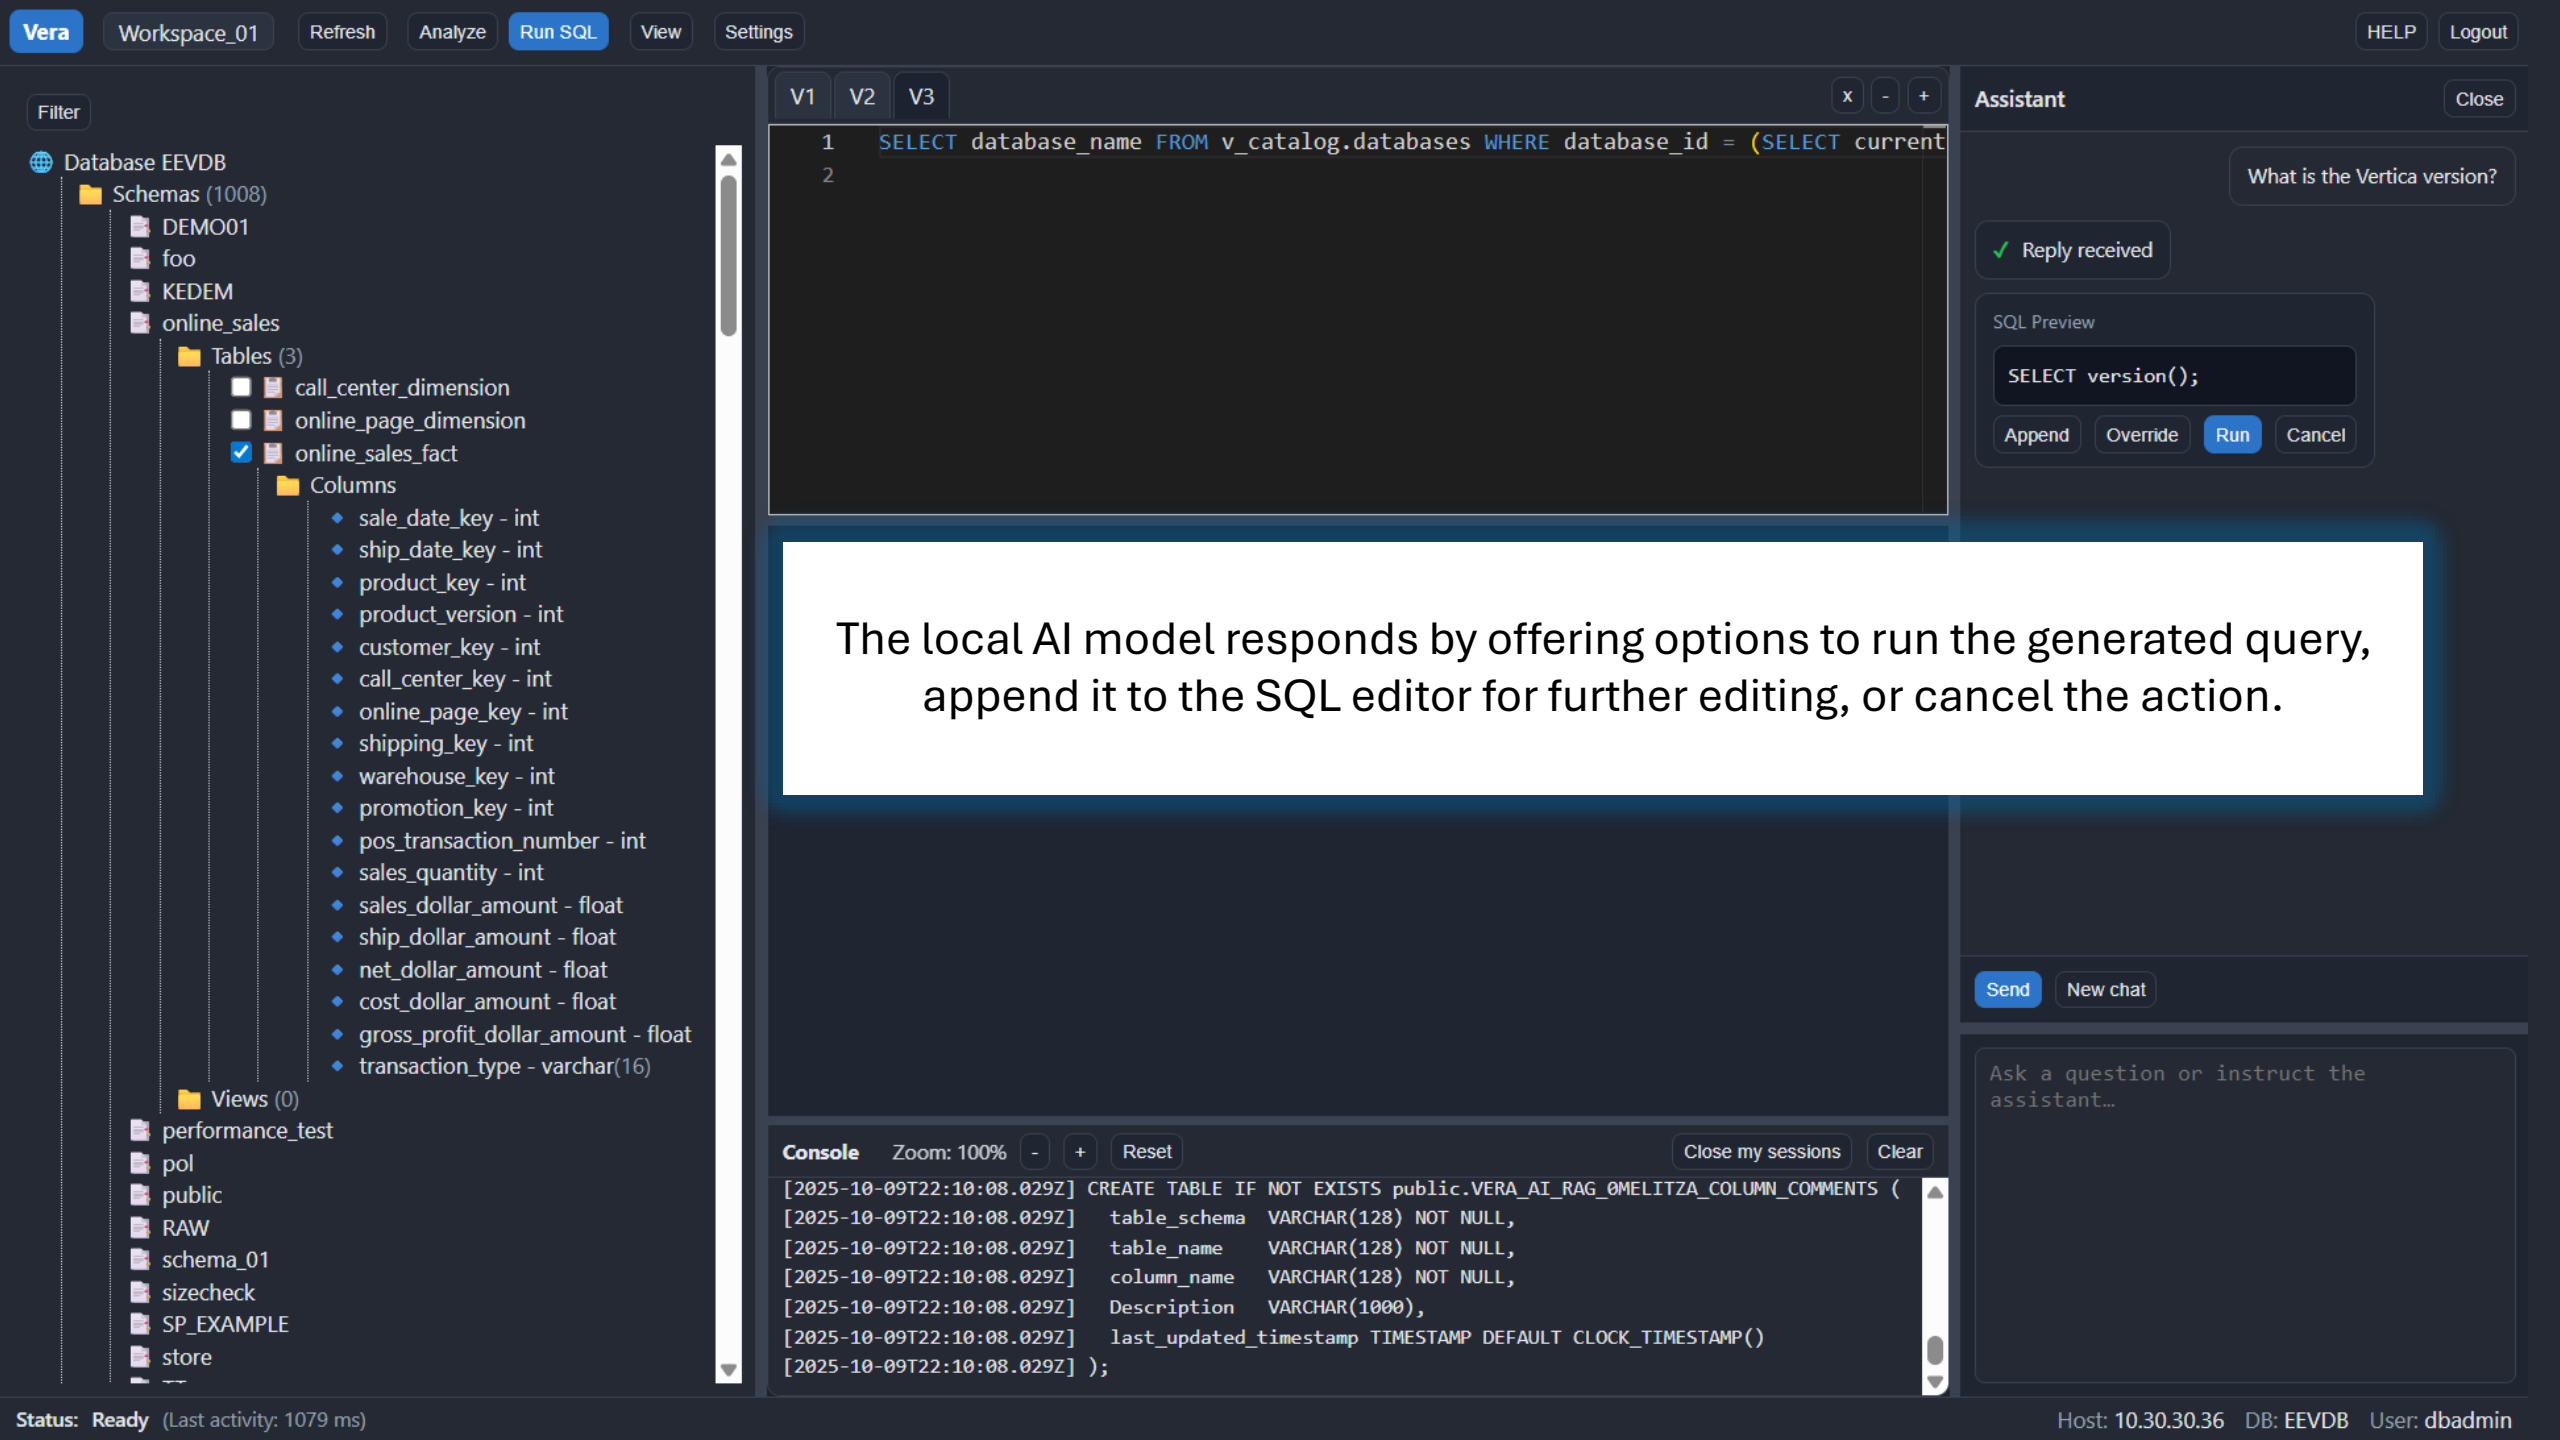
Vera Workspace_01 Refresh Analyze Run SQL View Settings HELP Logout

Filter

Database EEVDB
Schemas (1008)
DEMO01
foo
KEDEM
online_sales
Tables (3)
call_center_dimension
online_page_dimension
online_sales_fact
Columns
sale_date_key - int
ship_date_key - int
product_key - int
product_version - int
customer_key - int
call_center_key - int
online_page_key - int
shipping_key - int
warehouse_key - int
promotion_key - int
pos_transaction_number - int
sales_quantity - int
sales_dollar_amount - float
ship_dollar_amount - float
net_dollar_amount - float
cost_dollar_amount - float
gross_profit_dollar_amount - float
transaction_type - varchar(16)
Views (0)
performance_test
pol
public
RAW
schema_01
sizecheck
SP_EXAMPLE
store

V1 V2 V3 x - +

1 SELECT database_name FROM v_catalog.databases WHERE database_id = (SELECT current
2

The local AI model responds by offering options to run the generated query, append it to the SQL editor for further editing, or cancel the action.

Console Zoom: 100% - + Reset Close my sessions Clear
[2025-10-09T22:10:08.029Z] CREATE TABLE IF NOT EXISTS public.VERA_AI_RAG_0MELITZA_COLUMN_COMMENTS (
[2025-10-09T22:10:08.029Z] table_schema VARCHAR(128) NOT NULL,
[2025-10-09T22:10:08.029Z] table_name VARCHAR(128) NOT NULL,
[2025-10-09T22:10:08.029Z] column_name VARCHAR(128) NOT NULL,
[2025-10-09T22:10:08.029Z] Description VARCHAR(1000),
[2025-10-09T22:10:08.029Z] last_updated_timestamp TIMESTAMP DEFAULT CLOCK_TIMESTAMP()
[2025-10-09T22:10:08.029Z] );

Assistant Close
What is the Vertica version?
✓ Reply received
SQL Preview
SELECT version();
Append Override Run Cancel
Send New chat
Ask a question or instruct the assistant…

Status: Ready (Last activity: 1079 ms) Host: 10.30.30.36 DB: EEVDB User: dbadmin